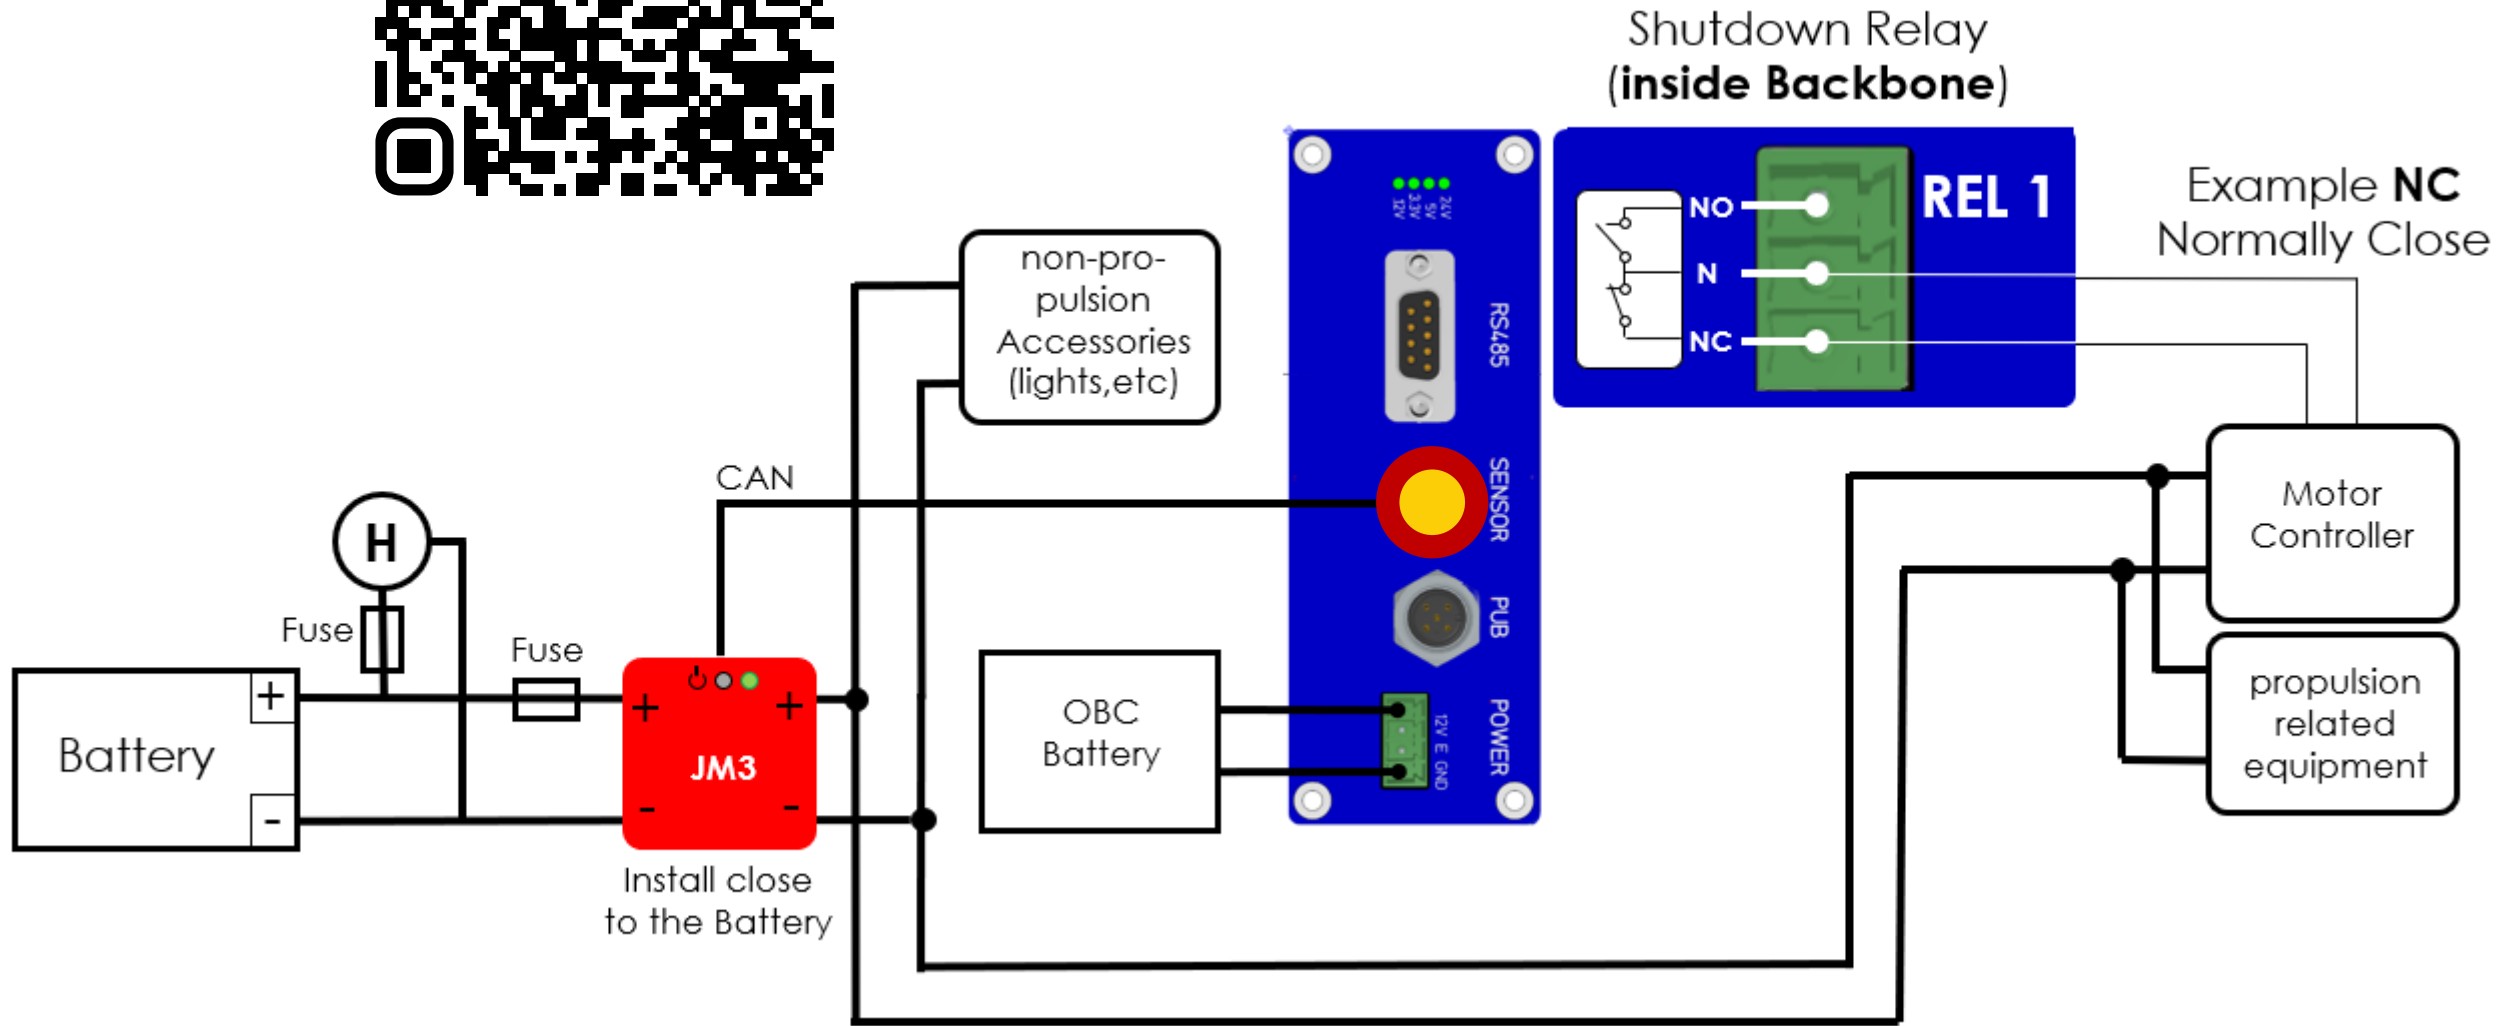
Shutdown Relay
(inside Backbone)

Example NC
Normally Close

24V 5V 3.3V 12V

RS485

SENSOR

PUB

POWER

12V E GND

NO

N

NC

REL 1

non-propulsion
Accessories
(lights,etc)

CAN

H

Fuse

Fuse

Battery

+

-

+

+

JM3

-

-

Install close
to the Battery

OBC
Battery

Motor
Controller

propulsion
related
equipment